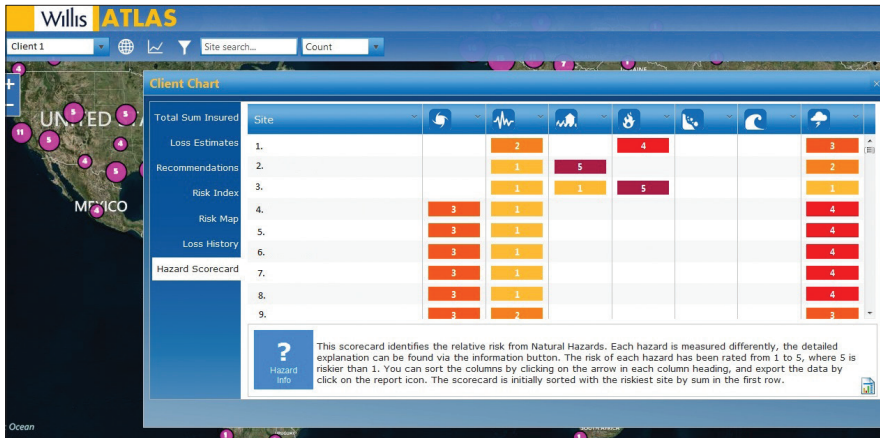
Willis ATLAS

Client 1
Site search...
Count

Client Chart

Total Sum Insured
Loss Estimates
Recommendations
Risk Index
Risk Map
Loss History
Hazard Scorecard

| Site | | | | | | | |
|---|---|---|---|---|---|---|---|
| 1. | | 2 | | 4 | | | 3 |
| 2. | | 1 | 5 | | | | 2 |
| 3. | | 1 | 1 | 5 | | | 1 |
| 4. | 3 | 1 | | | | | 4 |
| 5. | 3 | 1 | | | | | 4 |
| 6. | 3 | 1 | | | | | 4 |
| 7. | 3 | 1 | | | | | 4 |
| 8. | 3 | 1 | | | | | 4 |
| 9. | 3 | 2 | | | | | 3 |

?
Hazard Info

This scorecard identifies the relative risk from Natural Hazards. Each hazard is measured differently, the detailed explanation can be found via the information button. The risk of each hazard has been rated from 1 to 5, where 5 is riskier than 1. You can sort the columns by clicking on the arrow in each column heading, and export the data by click on the report icon. The scorecard is initially sorted with the riskiest site by sum in the first row.

UNITED
MEXICO
Ocean